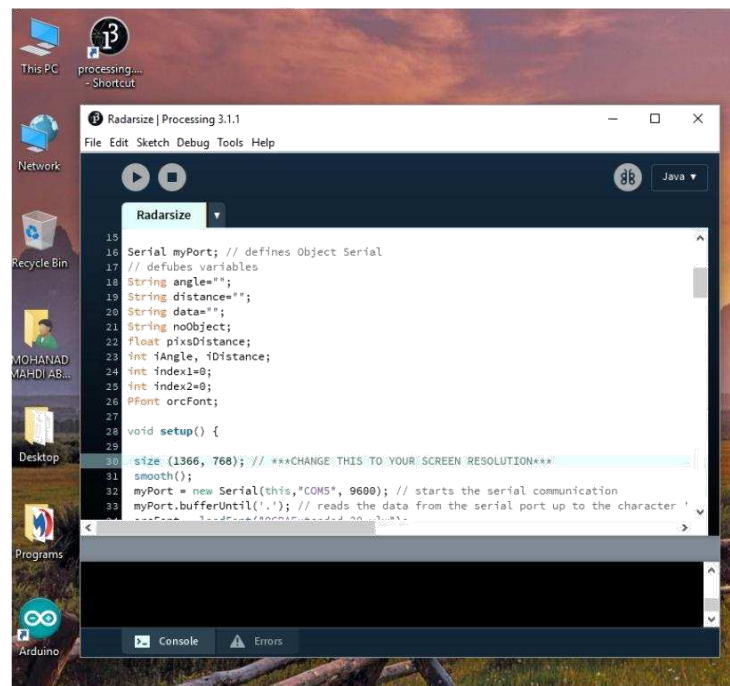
This PC

processing.... - Shortcut

Network

Recycle Bin

MOHANAD MAHDI AB...

Desktop

Programs

Arduino

Radarsize | Processing 3.1.1

File Edit Sketch Debug Tools Help

Java ▾

Radarsize

15
16 Serial myPort; // defines Object Serial
17 // defubes variables
18 String angle="";
19 String distance="";
20 String data="";
21 String noObject;
22 float pixsDistance;
23 int iAngle, iDistance;
24 int index1=0;
25 int index2=0;
26 PFont orcFont;
27
28 void setup() {
29
30 size (1366, 768); // ***CHANGE THIS TO YOUR SCREEN RESOLUTION***
31 smooth();
32 myPort = new Serial(this,"COM5", 9600); // starts the serial communication
33 myPort.bufferUntil('.'); // reads the data from the serial port up to the character '
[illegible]

Console

Errors